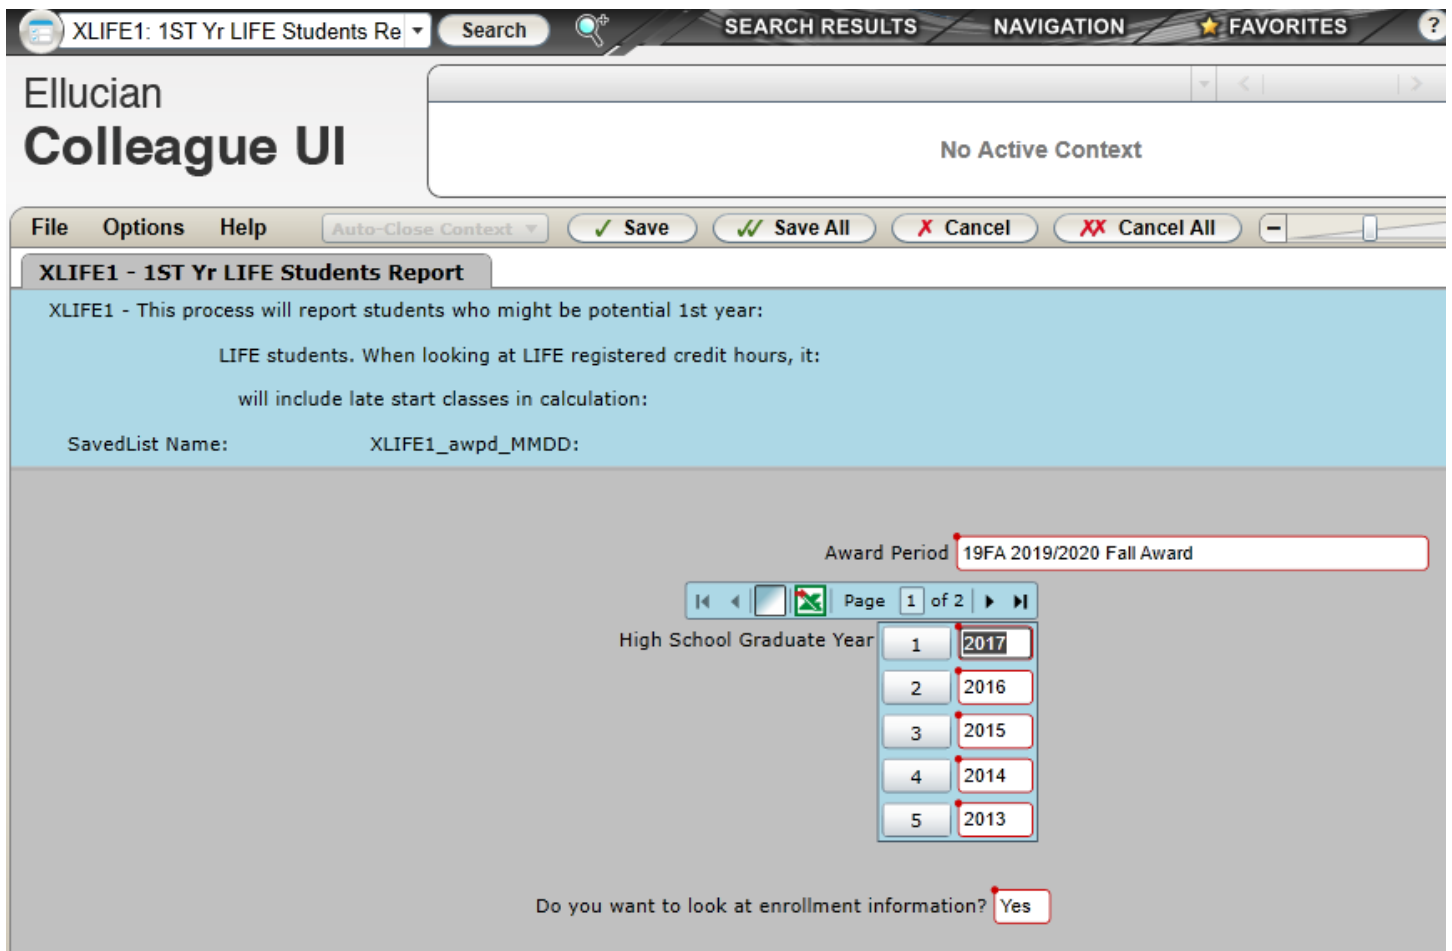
XLIFE1: 1ST Yr LIFE Students Re
Search
SEARCH RESULTS
NAVIGATION
FAVORITES
?

Ellucian
Colleague UI

No Active Context

File Options Help Auto-Close Context Save Save All Cancel Cancel All

XLIFE1 - 1ST Yr LIFE Students Report

XLIFE1 - This process will report students who might be potential 1st year:

LIFE students. When looking at LIFE registered credit hours, it:

will include late start classes in calculation:

SavedList Name: XLIFE1_awpd_MMDD:

Award Period 19FA 2019/2020 Fall Award

Page 1 of 2

High School Graduate Year

| 1 | 2017 |
|---|---|
| 2 | 2016 |
| 3 | 2015 |
| 4 | 2014 |
| 5 | 2013 |

Do you want to look at enrollment information? Yes